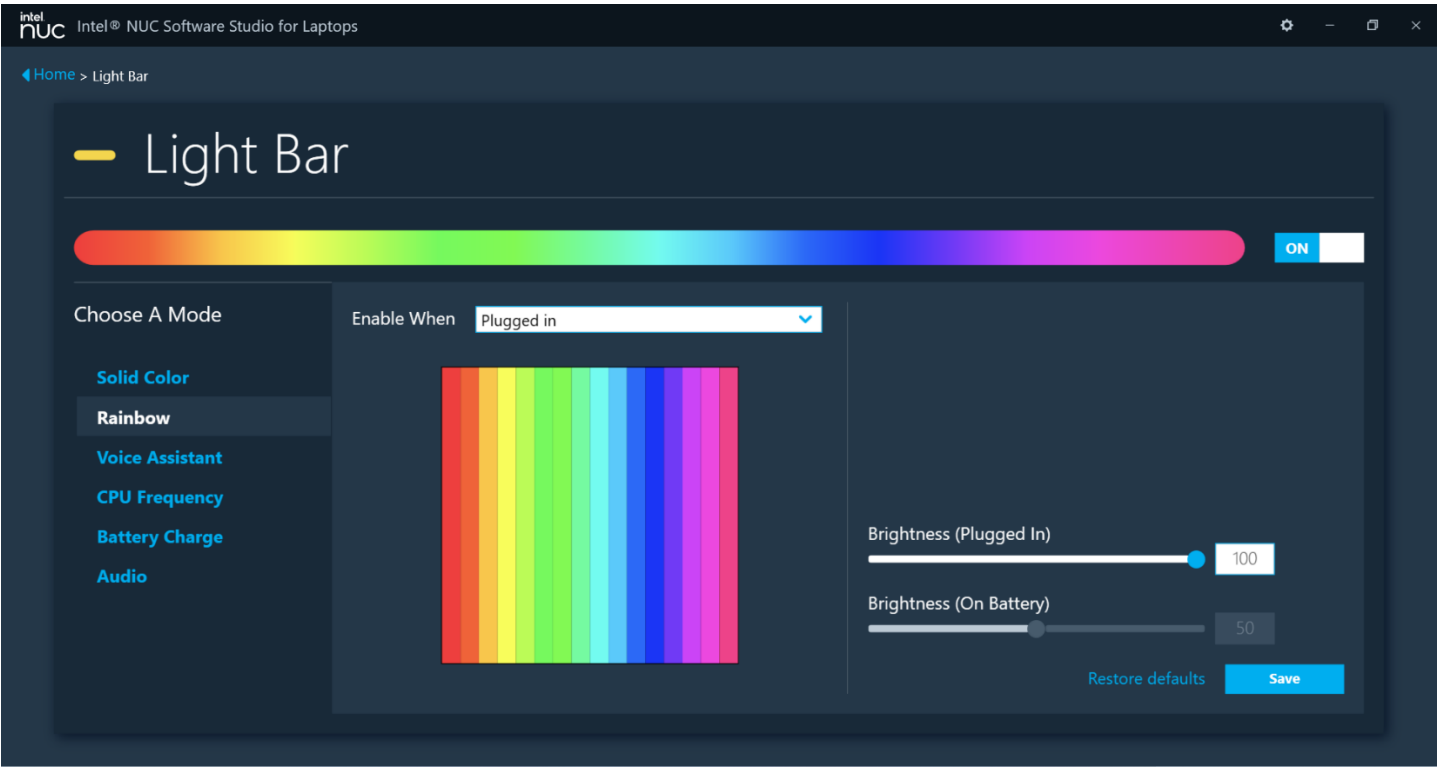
intel nuc Intel® NUC Software Studio for Laptops

Home > Light Bar

Light Bar

ON

Choose A Mode

Solid Color
Rainbow
Voice Assistant
CPU Frequency
Battery Charge
Audio

Enable When Plugged in

Brightness (Plugged In)
100

Brightness (On Battery)
50

Restore defaults
Save